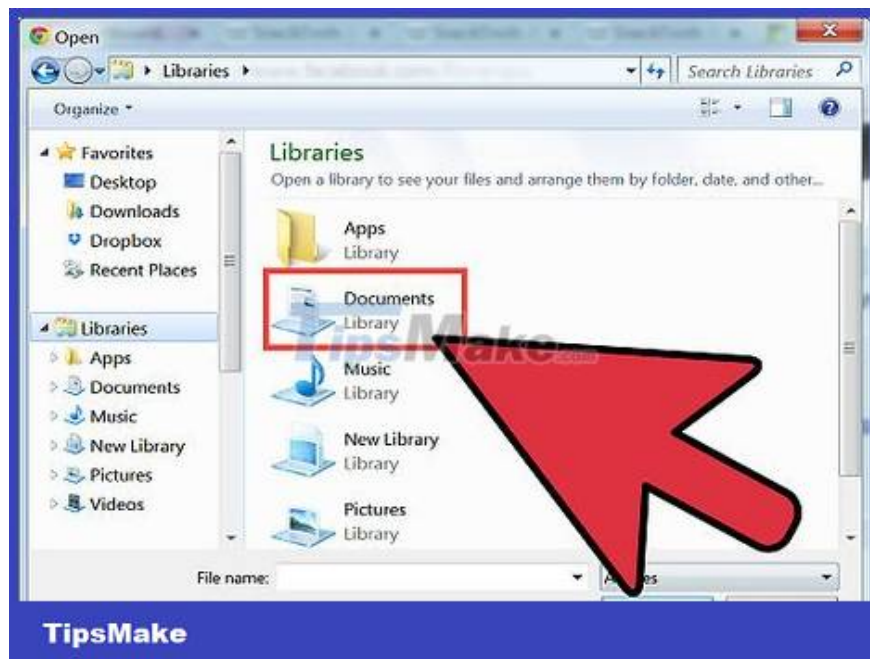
Open

Libraries ▸

Search Libraries

Organize ▾

Favorites
Desktop
Downloads
Dropbox
Recent Places

Libraries
Apps
Documents
Music
New Library
Pictures
Videos

Libraries
Open a library to see your files and arrange them by folder, date, and other...

Apps
Library

Documents
Library

Music
Library

New Library
Library

Pictures
Library

TipsMake.com

File name:

A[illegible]es

TipsMake